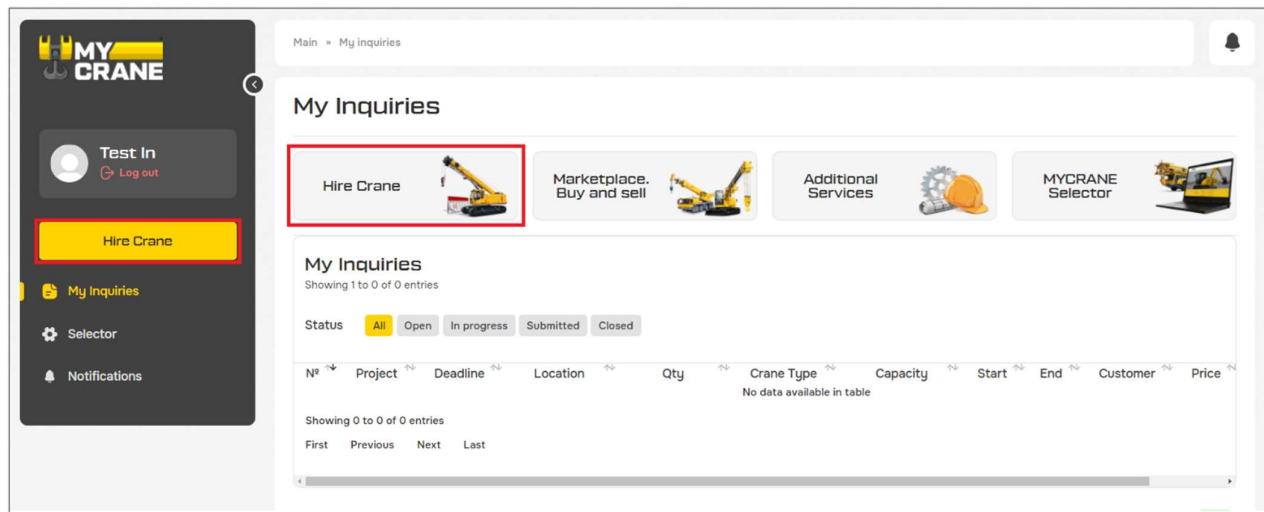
MY CRANE

Test In
Log out

Hire Crane

My Inquiries

Selector

Notifications

Main » My inquiries

My Inquiries

Hire Crane

Marketplace. Buy and sell

Additional Services

MYCRANE Selector

My Inquiries
Showing 1 to 0 of 0 entries

Status All Open In progress Submitted Closed

| № | Project | Deadline | Location | Qty | Crane Type | Capacity | Start | End | Customer | Price |
|---|---|---|---|---|---|---|---|---|---|---|
| No data available in table | | | | | | | | | | |

Showing 0 to 0 of 0 entries

First Previous Next Last